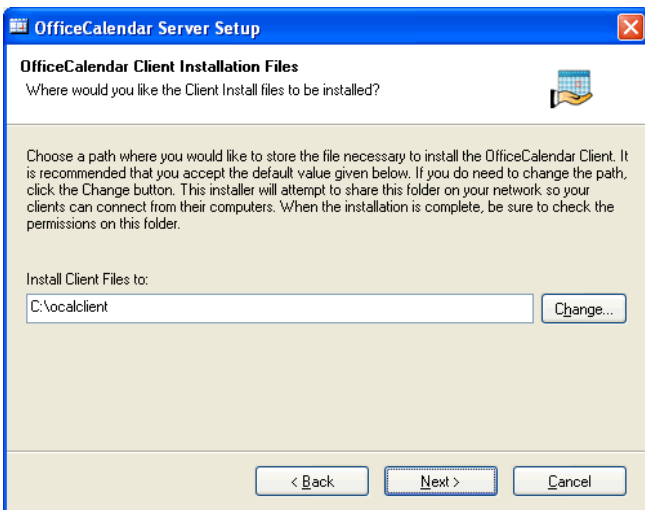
OfficeCalendar Server Setup

OfficeCalendar Client Installation Files

Where would you like the Client Install files to be installed?

Choose a path where you would like to store the file necessary to install the OfficeCalendar Client. It is recommended that you accept the default value given below. If you do need to change the path, click the Change button. This installer will attempt to share this folder on your network so your clients can connect from their computers. When the installation is complete, be sure to check the permissions on this folder.

Install Client Files to:

C:\ocalclient

Change...

< Back

Next >

Cancel